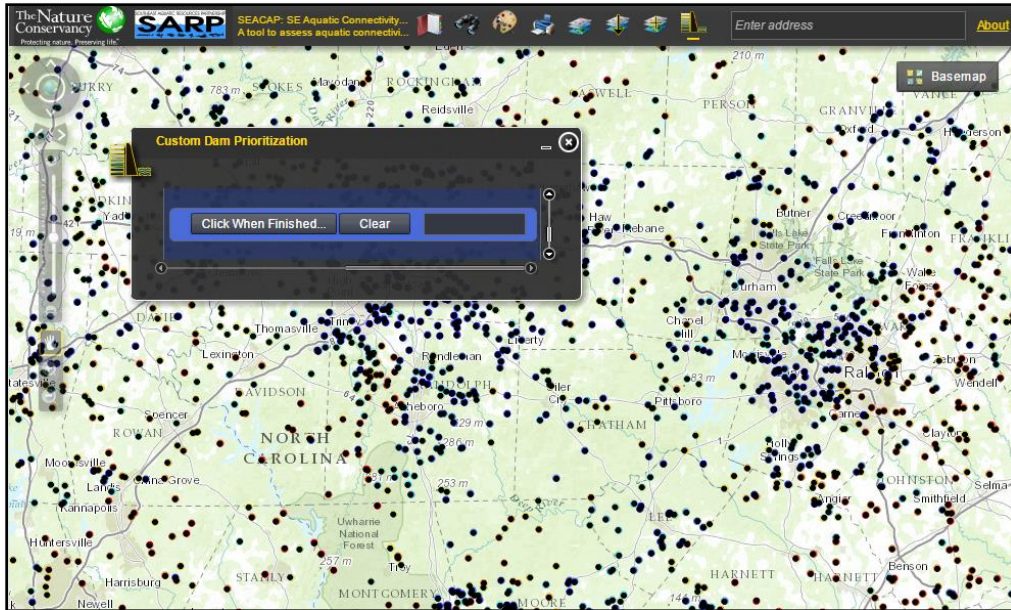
The Nature Conservancy
Protecting nature. Preserving life.

SARP

SEACAP: SE Aquatic Connectivity...
A tool to assess aquatic connectivi...

Enter address

About

Basemap

Custom Dam Prioritization

Click When Finished...

Clear

SURRY
STOKES
ROCKINGHAM
CASWELL
PERSON
GRANVILLE
VANCE
Henderson
Reidsville
Eden
Haw
Mebane
Butner
Creedmoor
Franklinton
FRANKLIN
Falls Lake State Park
Wake Forest
Durham
Chapel Hill
Morrisville
Raleigh
Zebulon
Wendell
Garner
Clayton
JOHNSTON
Smithfield
Selma
Benson
HARNETT
DAVIDSON
Thomasville
Lexington
Trinity
Randleman
Liberty
RANDOLPH
Asheboro
Siler City
Pittsboro
CHATHAM
LEE
Holly Springs
Angier
Spencer
ROWAN
NORTH CAROLINA
Mooresville
Landis
China Grove
Kannapolis
Huntersville
Harrisburg
STANLY
Uwharrie National Forest
Troy
MONTGOMERY
MOORE
Newell
Statesville
DAVIE
Yadkinville
210 m
783 m
229 m
286 m
253 m
257 m
183 m
144 m